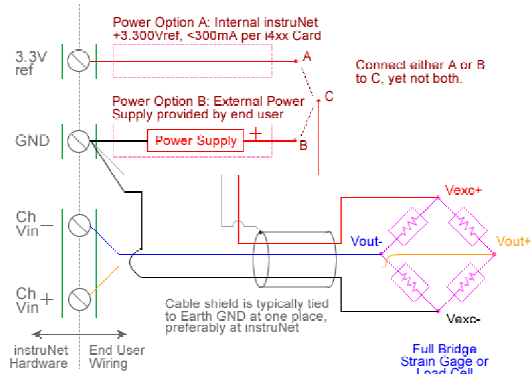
3.3V ref

Power Option A: Internal instruNet +3.300Vref, <300mA per i4xx Card

A

Connect either A or B to C, yet not both.

C

Power Option B: External Power Supply provided by end user

GND

Power Supply

+

B

Vexc+

Ch Vin−

Vout-

Vout+

Ch Vin+

Cable shield is typically tied to Earth GND at one place, preferably at instruNet

Vexc-

instruNet Hardware

End User Wiring

Full Bridge Strain Gage or Load Cell